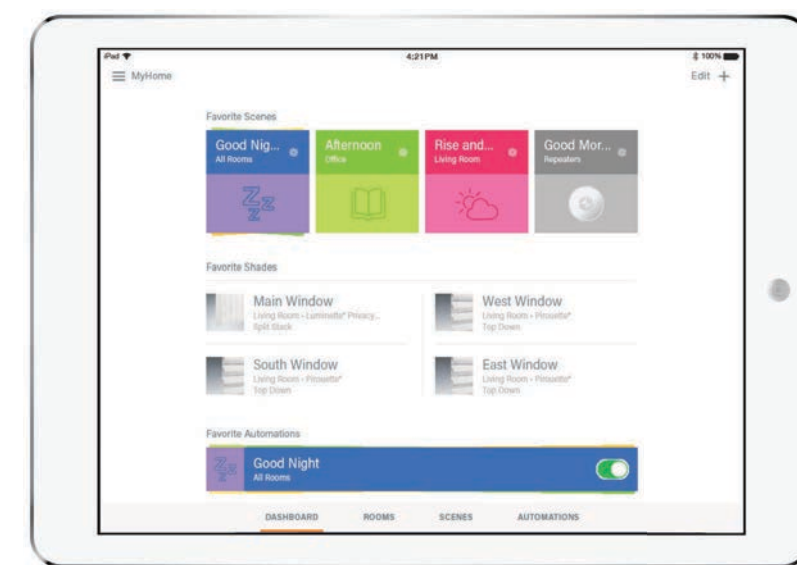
iPad
4:21 PM
100%

MyHome
Edit +

Favorite Scenes

Good Nig...
All Rooms

Afternoon
Office

Rise and...
Living Room

Good Mor...
Repeaters

Favorite Shades

Main Window
Living Room • Luminette® Privacy... Split Stack

West Window
Living Room • Pirouette®
Top Down

South Window
Living Room • Pirouette®
Top Down

East Window
Living Room • Pirouette®
Top Down

Favorite Automations

Good Night
All Rooms

DASHBOARD
ROOMS
SCENES
AUTOMATIONS